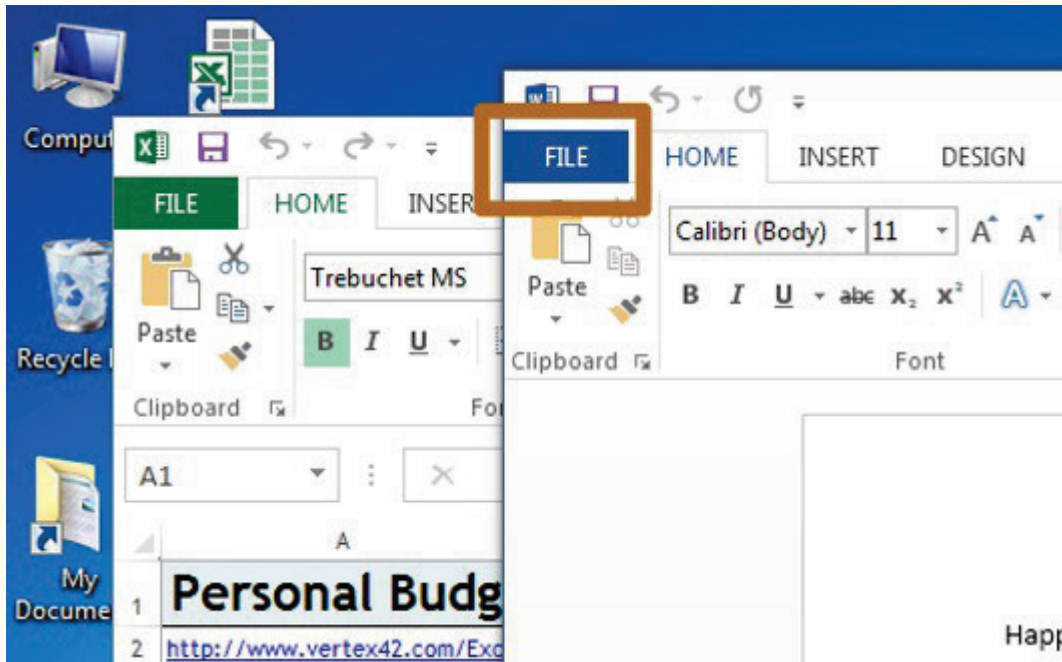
Comput

Recycle

My Docume

FILE
HOME
INSER
Paste
Trebuchet MS
B I U
Clipboard
Fo
A1
A
1 Personal Budg
2 http://www.vertex42.com/Ex

FILE
HOME
INSERT
DESIGN
Calibri (Body) 11
Paste
B I U abc $x_2$ $x^2$
Clipboard
Font
Happ